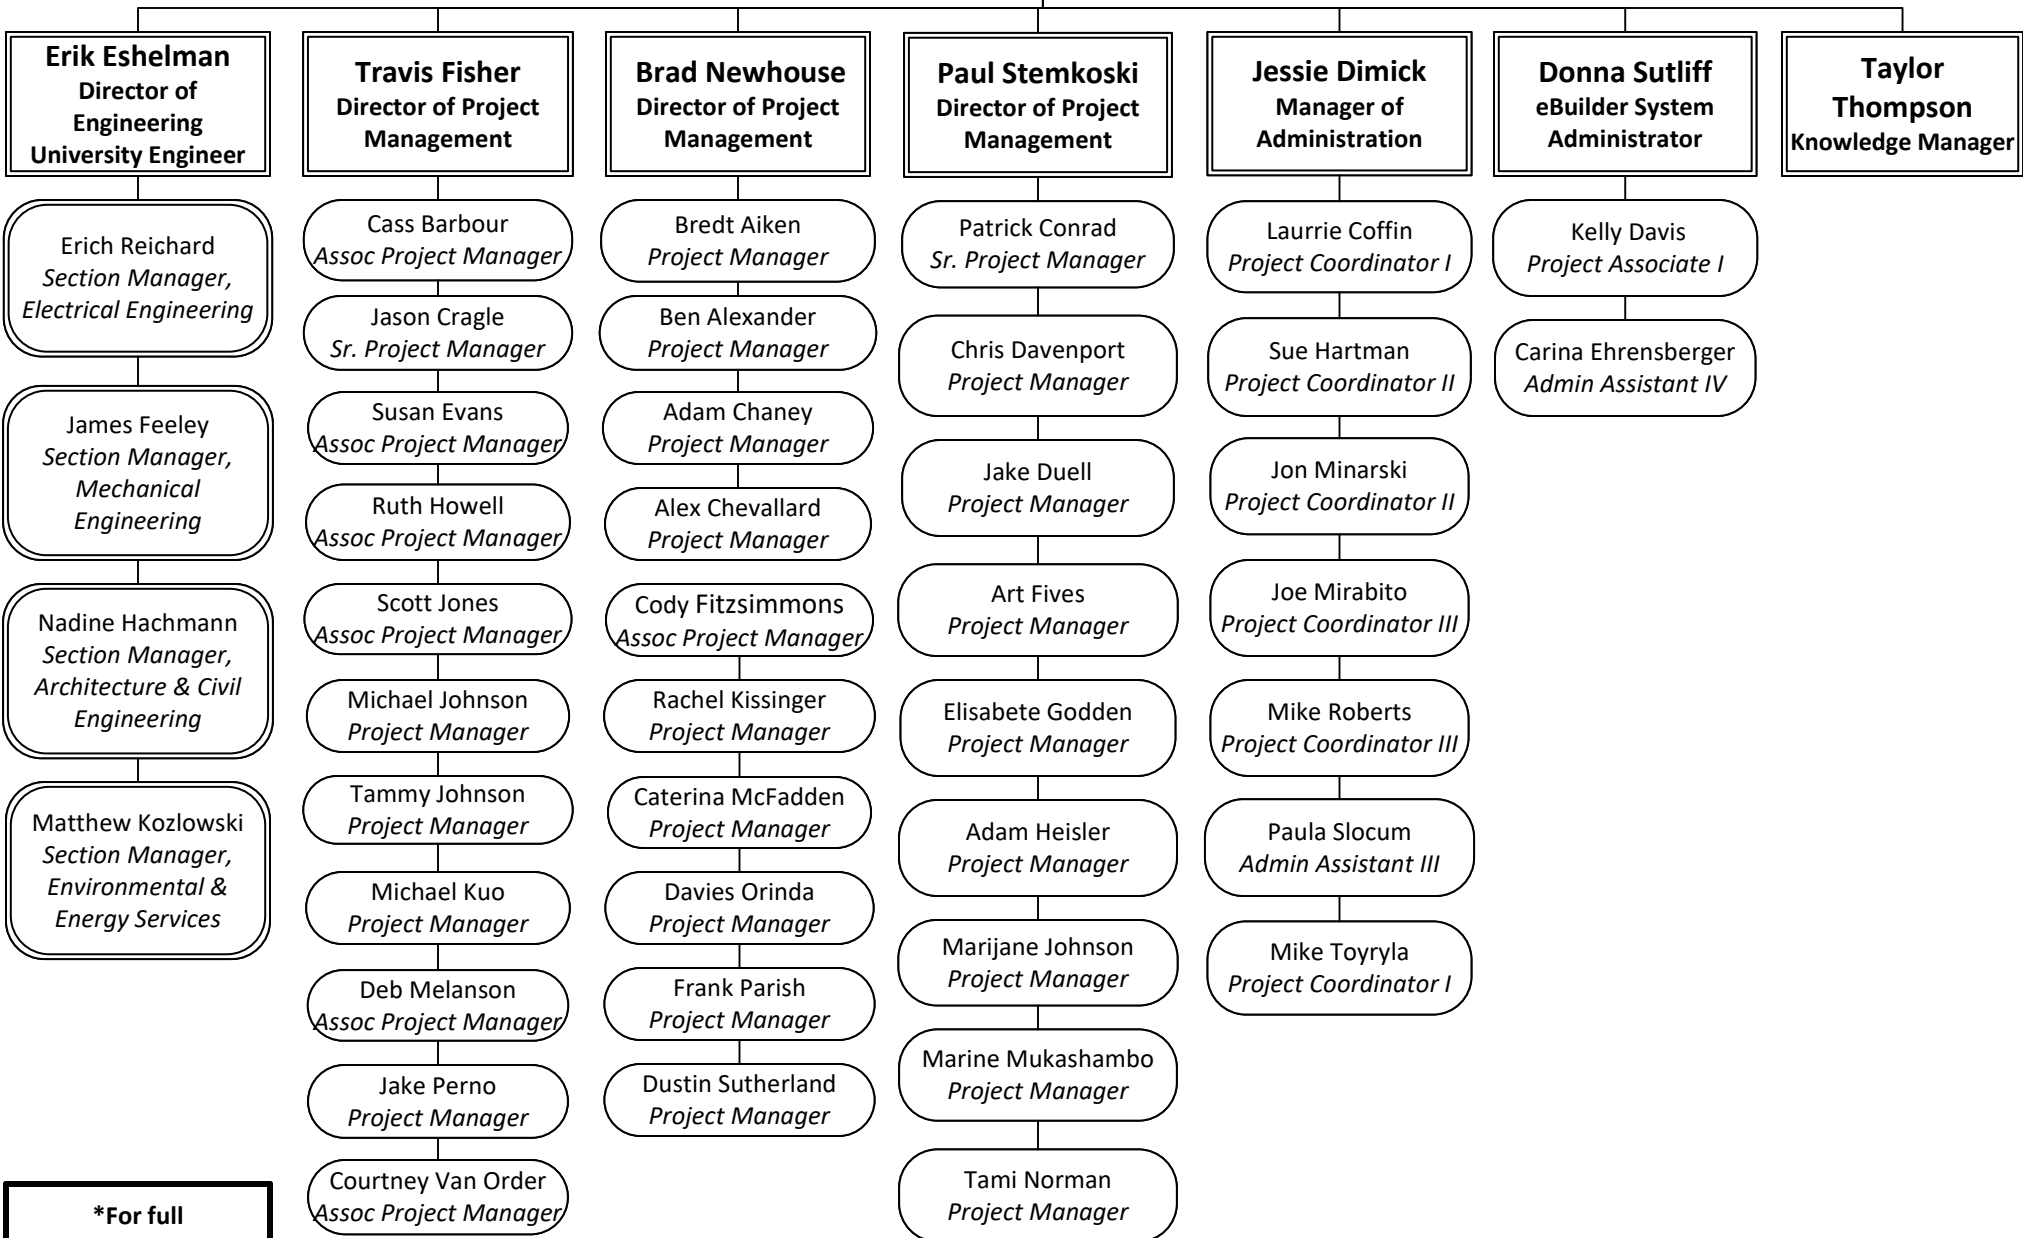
**Erik Eshelman**
**Director of Engineering University Engineer**

Erich Reichard
*Section Manager, Electrical Engineering*

James Feeley
*Section Manager, Mechanical Engineering*

Nadine Hachmann
*Section Manager, Architecture & Civil Engineering*

Matthew Kozlowski
*Section Manager, Environmental & Energy Services*

**\*For full**

**Travis Fisher**
**Director of Project Management**

Cass Barbour
*Assoc Project Manager*

Jason Cragle
*Sr. Project Manager*

Susan Evans
*Assoc Project Manager*

Ruth Howell
*Assoc Project Manager*

Scott Jones
*Assoc Project Manager*

Michael Johnson
*Project Manager*

Tammy Johnson
*Project Manager*

Michael Kuo
*Project Manager*

Deb Melanson
*Assoc Project Manager*

Jake Perno
*Project Manager*

Courtney Van Order
*Assoc Project Manager*

**Brad Newhouse**
**Director of Project Management**

Bredt Aiken
*Project Manager*

Ben Alexander
*Project Manager*

Adam Chaney
*Project Manager*

Alex Chevallard
*Project Manager*

Cody Fitzsimmons
*Assoc Project Manager*

Rachel Kissinger
*Project Manager*

Caterina McFadden
*Project Manager*

Davies Orinda
*Project Manager*

Frank Parish
*Project Manager*

Dustin Sutherland
*Project Manager*

**Paul Stemkoski**
**Director of Project Management**

Patrick Conrad
*Sr. Project Manager*

Chris Davenport
*Project Manager*

Jake Duell
*Project Manager*

Art Fives
*Project Manager*

Elisabete Godden
*Project Manager*

Adam Heisler
*Project Manager*

Marijane Johnson
*Project Manager*

Marine Mukashambo
*Project Manager*

Tami Norman
*Project Manager*

**Jessie Dimick**
**Manager of Administration**

Laurrie Coffin
*Project Coordinator I*

Sue Hartman
*Project Coordinator II*

Jon Minarski
*Project Coordinator II*

Joe Mirabito
*Project Coordinator III*

Mike Roberts
*Project Coordinator III*

Paula Slocum
*Admin Assistant III*

Mike Toyryla
*Project Coordinator I*

**Donna Sutliff**
**eBuilder System Administrator**

Kelly Davis
*Project Associate I*

Carina Ehrensberger
*Admin Assistant IV*

**Taylor Thompson**
**Knowledge Manager**